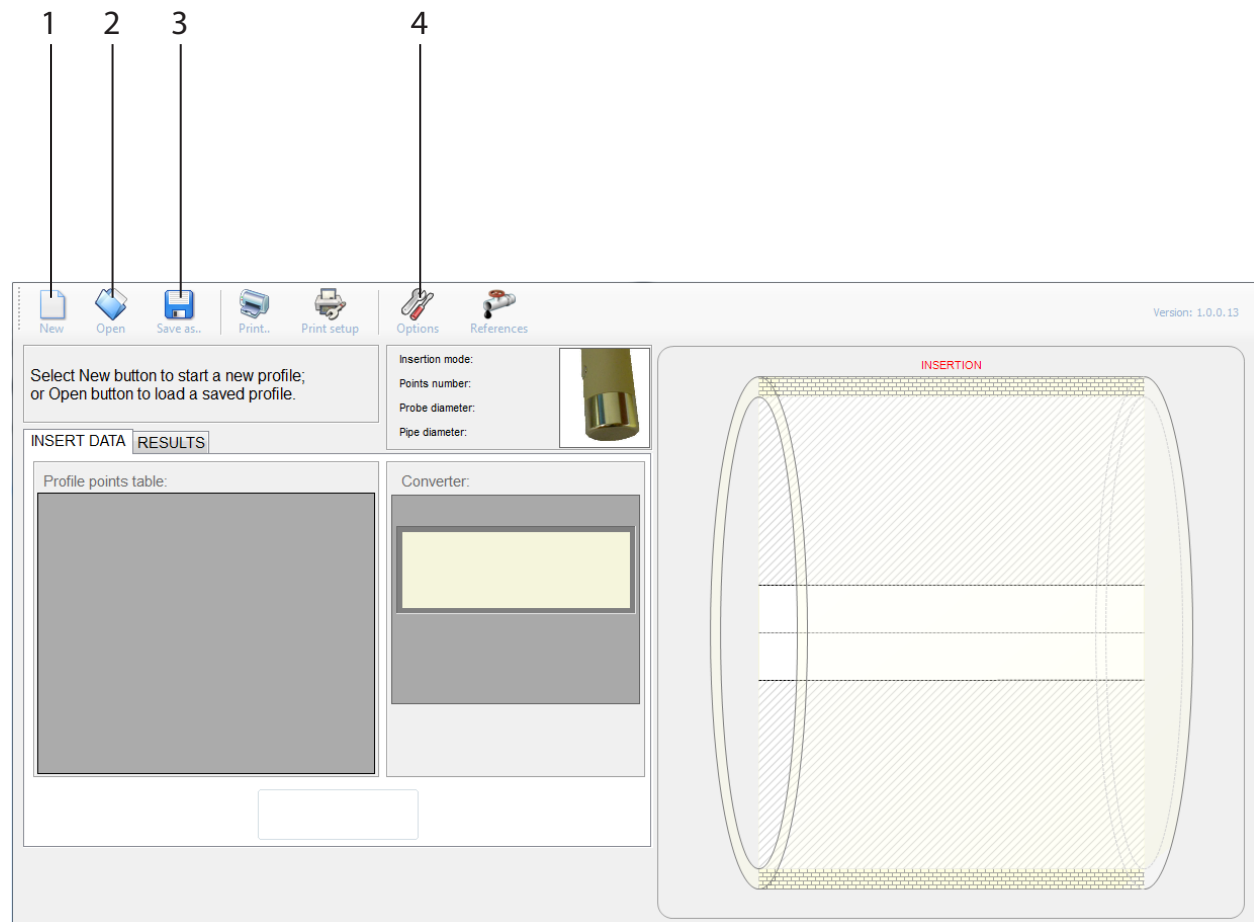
1 2 3 4

New Open Save as.. Print.. Print setup Options References

Version: 1.0.0.13

Select New button to start a new profile;
or Open button to load a saved profile.

Insertion mode:
Points number:
Probe diameter:
Pipe diameter:

INSERT DATA RESULTS

Profile points table:

Converter:

INSERTION